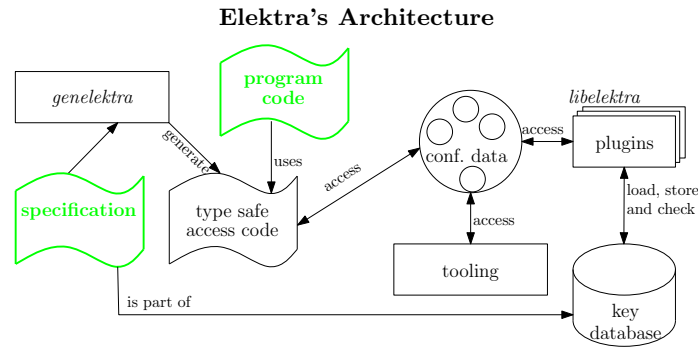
Elektra's Architecture

genelektra

program code

libelektra

generate

uses

access

conf. data

access

plugins

specification

type safe access code

access

load, store and check

tooling

is part of

key database